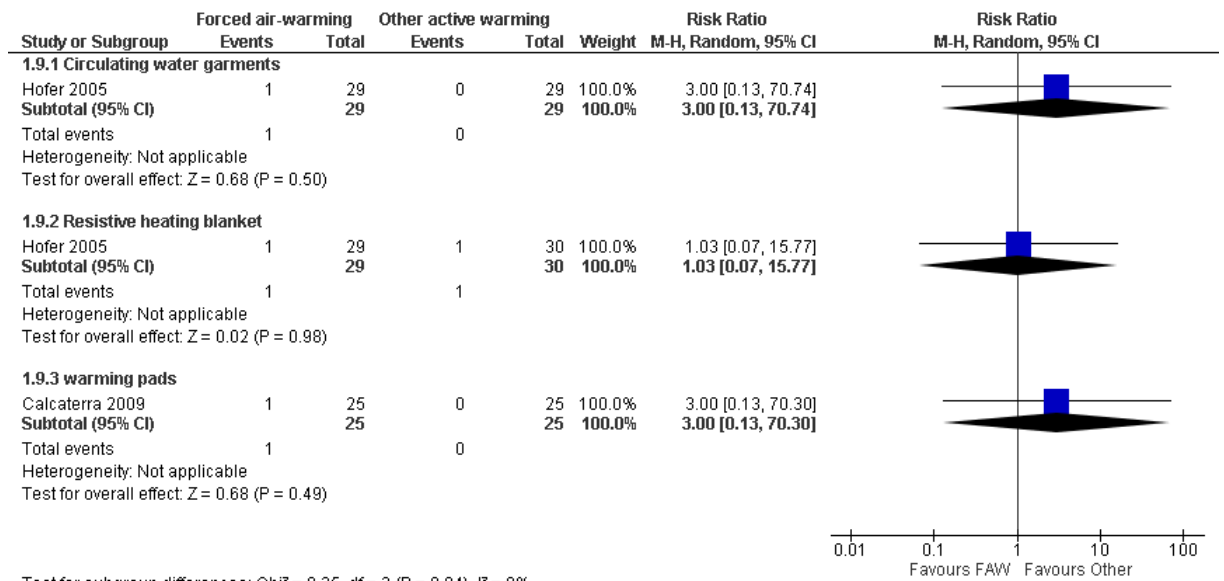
| Study or Subgroup | Forced air-warming Events | Forced air-warming Total | Other active warming Events | Other active warming Total | Weight | Risk Ratio M-H, Random, 95% CI |
|---|---|---|---|---|---|---|
| **1.9.1 Circulating water garments** | | | | | | |
| Hofer 2005 | 1 | 29 | 0 | 29 | 100.0% | 3.00 [0.13, 70.74] |
| **Subtotal (95% CI)** | | **29** | | **29** | **100.0%** | **3.00 [0.13, 70.74]** |
| Total events | 1 | | 0 | | | |
| Heterogeneity: Not applicable | | | | | | |
| Test for overall effect: Z = 0.68 (P = 0.50) | | | | | | |
| **1.9.2 Resistive heating blanket** | | | | | | |
| Hofer 2005 | 1 | 29 | 1 | 30 | 100.0% | 1.03 [0.07, 15.77] |
| **Subtotal (95% CI)** | | **29** | | **30** | **100.0%** | **1.03 [0.07, 15.77]** |
| Total events | 1 | | 1 | | | |
| Heterogeneity: Not applicable | | | | | | |
| Test for overall effect: Z = 0.02 (P = 0.98) | | | | | | |
| **1.9.3 warming pads** | | | | | | |
| Calcaterra 2009 | 1 | 25 | 0 | 25 | 100.0% | 3.00 [0.13, 70.30] |
| **Subtotal (95% CI)** | | **25** | | **25** | **100.0%** | **3.00 [0.13, 70.30]** |
| Total events | 1 | | 0 | | | |
| Heterogeneity: Not applicable | | | | | | |
| Test for overall effect: Z = 0.68 (P = 0.49) | | | | | | |

Risk Ratio
M-H, Random, 95% CI

0.01 0.1 1 10 100
Favours FAW Favours Other

Test for subgroup differences: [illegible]